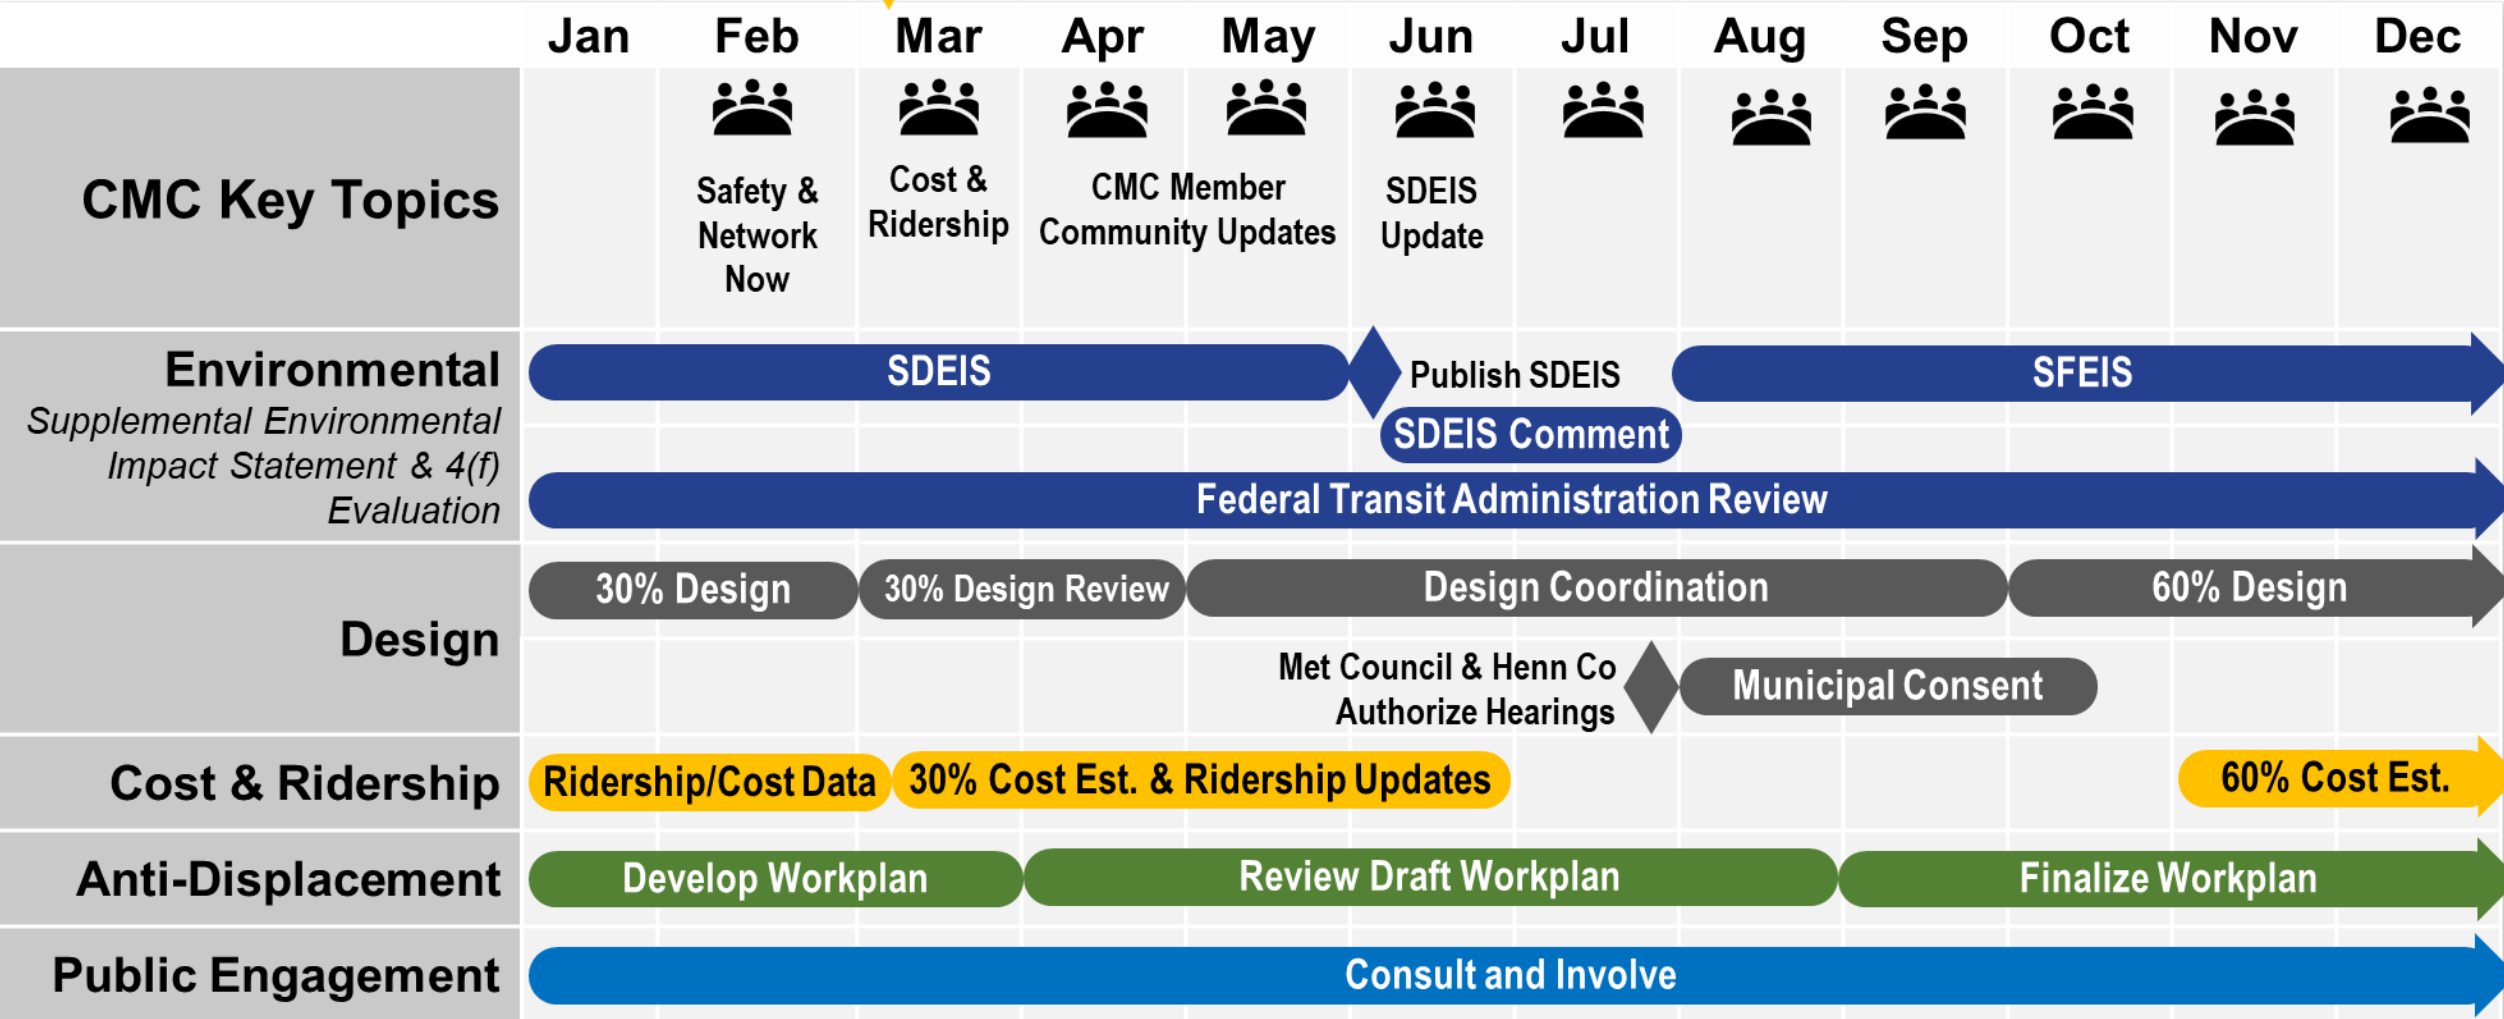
Jan Feb Mar Apr May Jun Jul Aug Sep Oct Nov Dec

CMC Key Topics

Safety & Network Now

Cost & Ridership

CMC Member Community Updates

SDEIS Update

Environmental
Supplemental Environmental Impact Statement & 4(f) Evaluation

SDEIS

Publish SDEIS

SFEIS

SDEIS Comment

Federal Transit Administration Review

Design

30% Design

30% Design Review

Design Coordination

60% Design

Met Council & Henn Co Authorize Hearings

Municipal Consent

Cost & Ridership

Ridership/Cost Data

30% Cost Est. & Ridership Updates

60% Cost Est.

Anti-Displacement

Develop Workplan

Review Draft Workplan

Finalize Workplan

Public Engagement

Consult and Involve